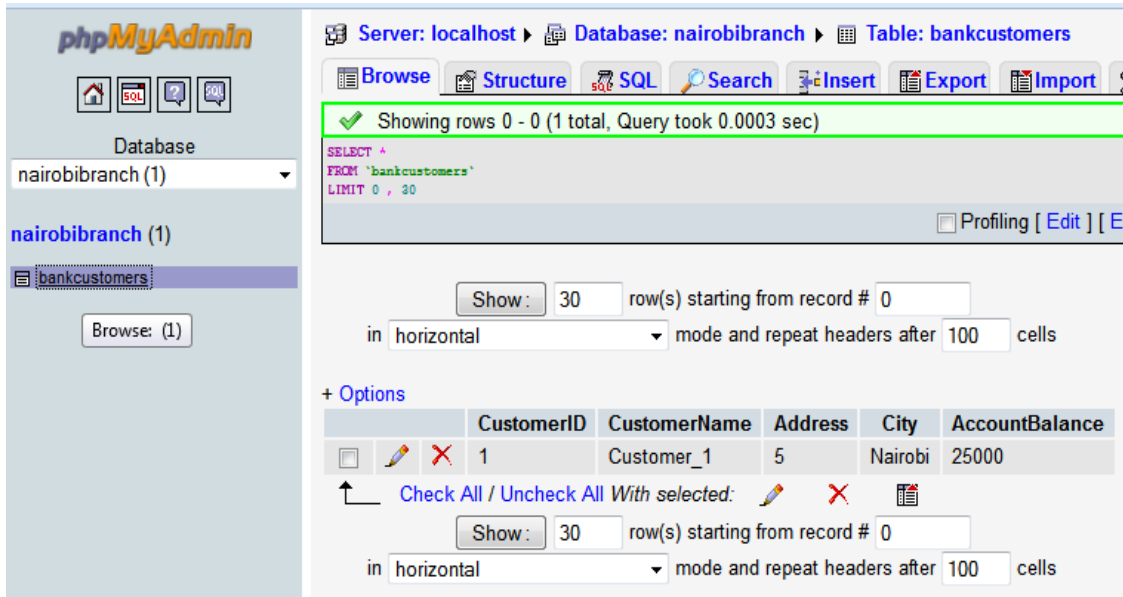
phpMyAdmin

Database
nairobibranch (1)

nairobibranch (1)

bankcustomers

Browse: (1)

Server: localhost ▸ Database: nairobibranch ▸ Table: bankcustomers

Browse Structure SQL Search Insert Export Import

Showing rows 0 - 0 (1 total, Query took 0.0003 sec)

SELECT *
FROM `bankcustomers`
LIMIT 0 , 30

Profiling [ Edit ] [ E

Show: 30 row(s) starting from record # 0
in horizontal mode and repeat headers after 100 cells

+ Options

| | | | CustomerID | CustomerName | Address | City | AccountBalance |
|---|---|---|---|---|---|---|---|
| | | | 1 | Customer_1 | 5 | Nairobi | 25000 |

Check All / Uncheck All With selected:

Show: 30 row(s) starting from record # 0
in horizontal mode and repeat headers after 100 cells